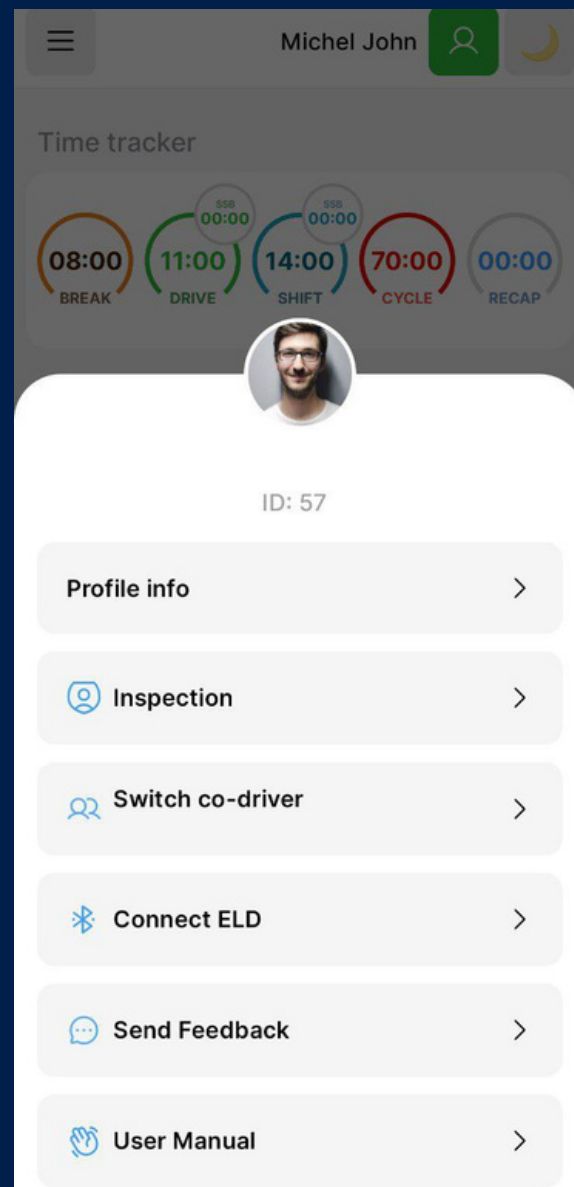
Michel John

Time tracker

08:00 BREAK
SSB 00:00
11:00 DRIVE
SSB 00:00
14:00 SHIFT
70:00 CYCLE
00:00 RECAP

ID: 57

Profile info >

Inspection >

Switch co-driver >

Connect ELD >

Send Feedback >

User Manual >